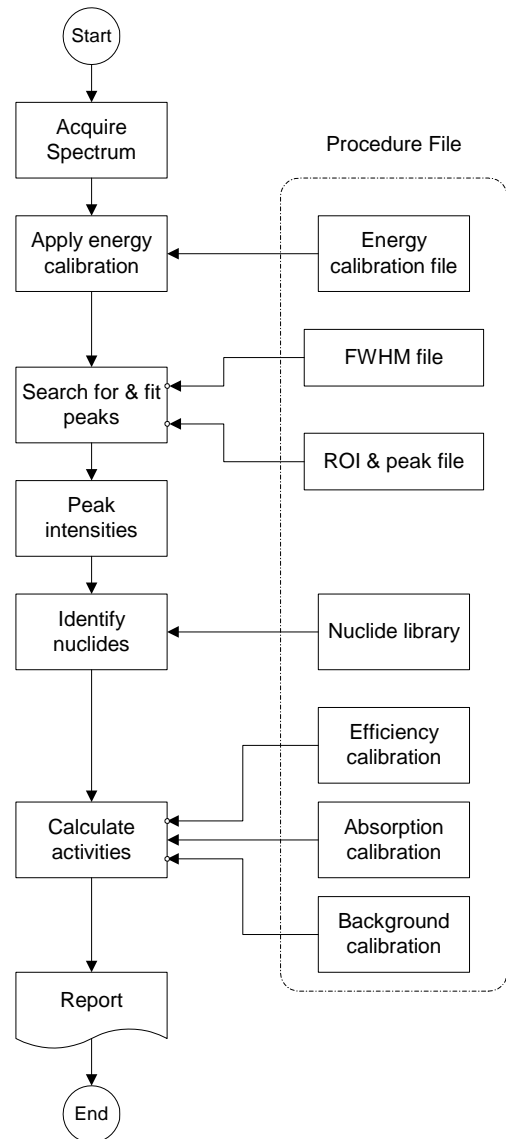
Start

Acquire Spectrum

Procedure File

Apply energy calibration

Energy calibration file

FWHM file

Search for & fit peaks

ROI & peak file

Peak intensities

Identify nuclides

Nuclide library

Efficiency calibration

Calculate activities

Absorption calibration

Background calibration

Report

End